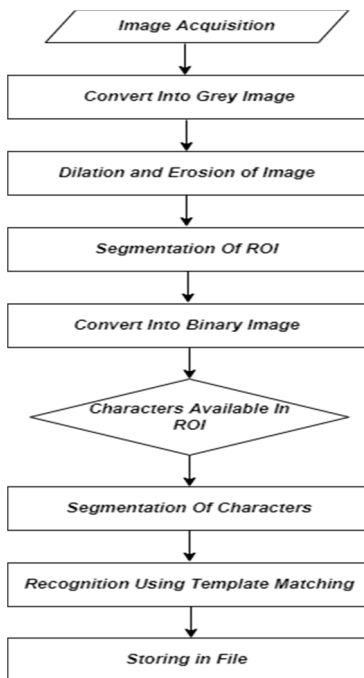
Image Acquisition

Convert Into Grey Image

Dilation and Erosion of Image

Segmentation Of ROI

Convert Into Binary Image

Characters Available In ROI

Segmentation Of Characters

Recognition Using Template Matching

Storing in File